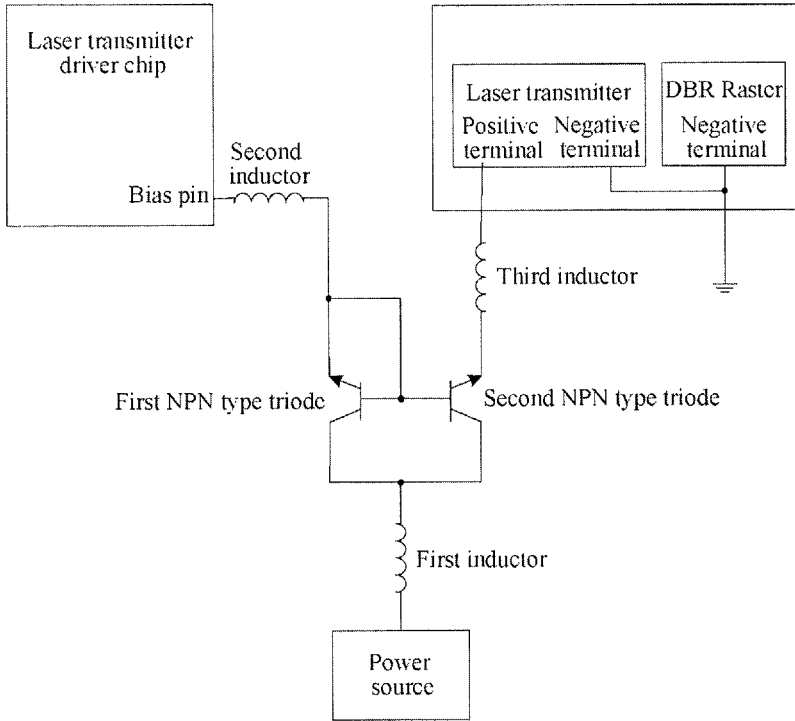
Laser transmitter driver chip

Bias pin

Second inductor

Laser transmitter

Positive terminal

Negative terminal

DBR Raster

Negative terminal

Third inductor

First NPN type triode

Second NPN type triode

First inductor

Power source